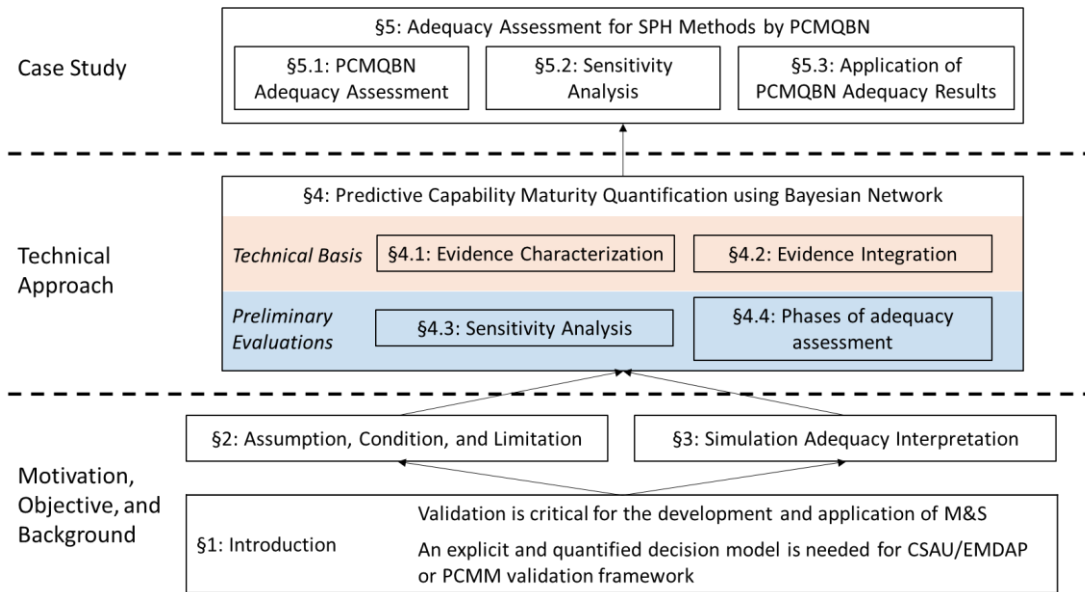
Case Study

§5: Adequacy Assessment for SPH Methods by PCMQBN

§5.1: PCMQBN Adequacy Assessment

§5.2: Sensitivity Analysis

§5.3: Application of PCMQBN Adequacy Results

Technical Approach

§4: Predictive Capability Maturity Quantification using Bayesian Network

Technical Basis

§4.1: Evidence Characterization

§4.2: Evidence Integration

Preliminary Evaluations

§4.3: Sensitivity Analysis

§4.4: Phases of adequacy assessment

Motivation, Objective, and Background

§2: Assumption, Condition, and Limitation

§3: Simulation Adequacy Interpretation

§1: Introduction

Validation is critical for the development and application of M&S

An explicit and quantified decision model is needed for CSAU/EMDAP or PCMM validation framework